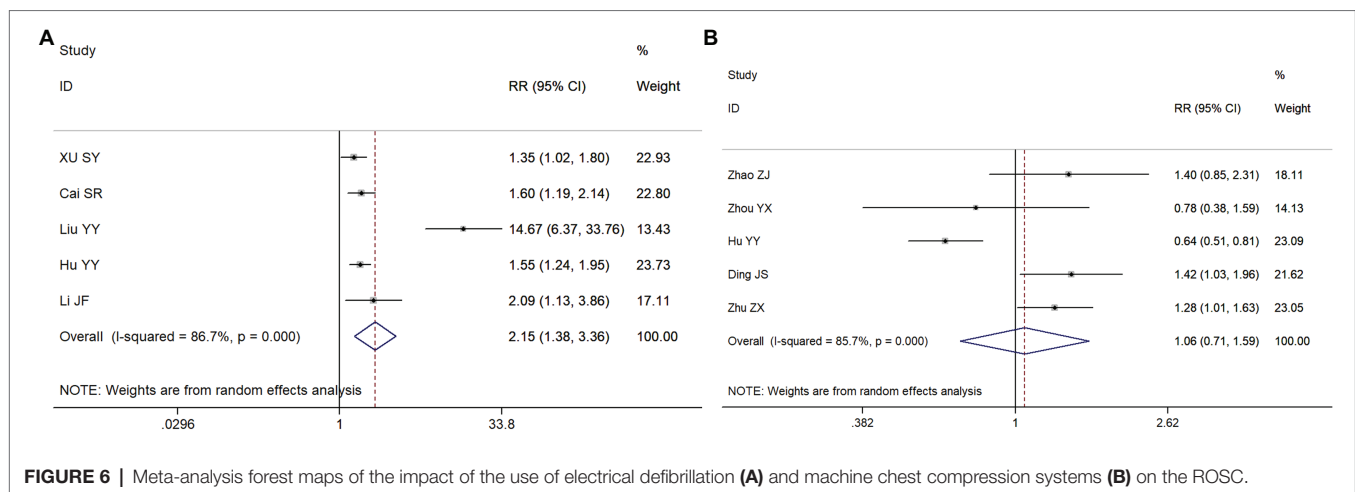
A

| Study ID | RR (95% CI) | % Weight |
|---|---|---|
| XU SY | 1.35 (1.02, 1.80) | 22.93 |
| Cai SR | 1.60 (1.19, 2.14) | 22.80 |
| Liu YY | 14.67 (6.37, 33.76) | 13.43 |
| Hu YY | 1.55 (1.24, 1.95) | 23.73 |
| Li JF | 2.09 (1.13, 3.86) | 17.11 |
| Overall (I-squared = 86.7%, p = 0.000) | 2.15 (1.38, 3.36) | 100.00 |

NOTE: Weights are from random effects analysis

.0296 1 33.8

B

| Study ID | RR (95% CI) | % Weight |
|---|---|---|
| Zhao ZJ | 1.40 (0.85, 2.31) | 18.11 |
| Zhou YX | 0.78 (0.38, 1.59) | 14.13 |
| Hu YY | 0.64 (0.51, 0.81) | 23.09 |
| Ding JS | 1.42 (1.03, 1.96) | 21.62 |
| Zhu ZX | 1.28 (1.01, 1.63) | 23.05 |
| Overall (I-squared = 85.7%, p = 0.000) | 1.06 (0.71, 1.59) | 100.00 |

NOTE: Weights are from random effects analysis

.382 1 2.62

FIGURE 6 | Meta-analysis forest maps of the impact of the use of electrical defibrillation (A) and machine chest compression systems (B) on the ROSC.